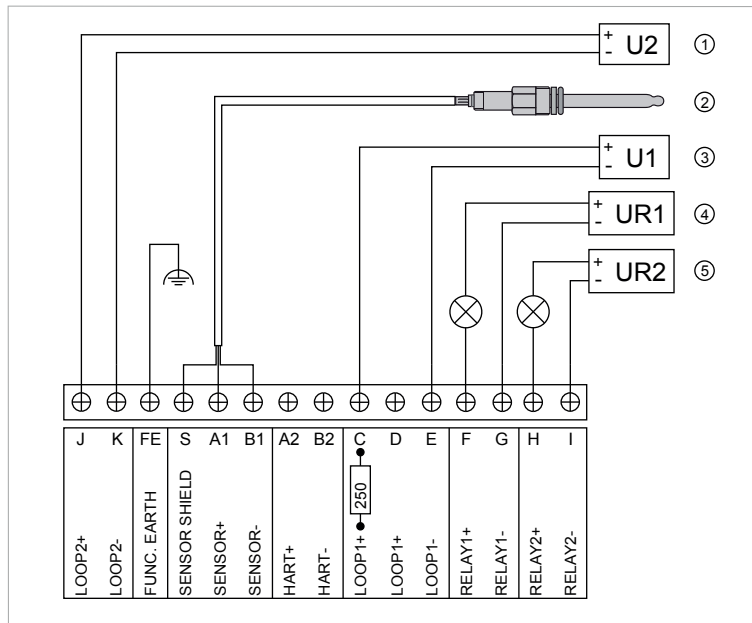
+ - U2 ①

②

+ - U1 ③

+ - UR1 ④

+ - UR2 ⑤

| J | K | FE | S | A1 | B1 | A2 | B2 | C | D | E | F | G | H | I |
|---|---|---|---|---|---|---|---|---|---|---|---|---|---|---|
| LOOP2+ | LOOP2- | FUNC. EARTH | SENSOR SHIELD | SENSOR+ | SENSOR- | HART+ | HART- | 250 LOOP1+ | LOOP1+ | LOOP1- | RELAY1+ | RELAY1- | RELAY2+ | RELAY2- |